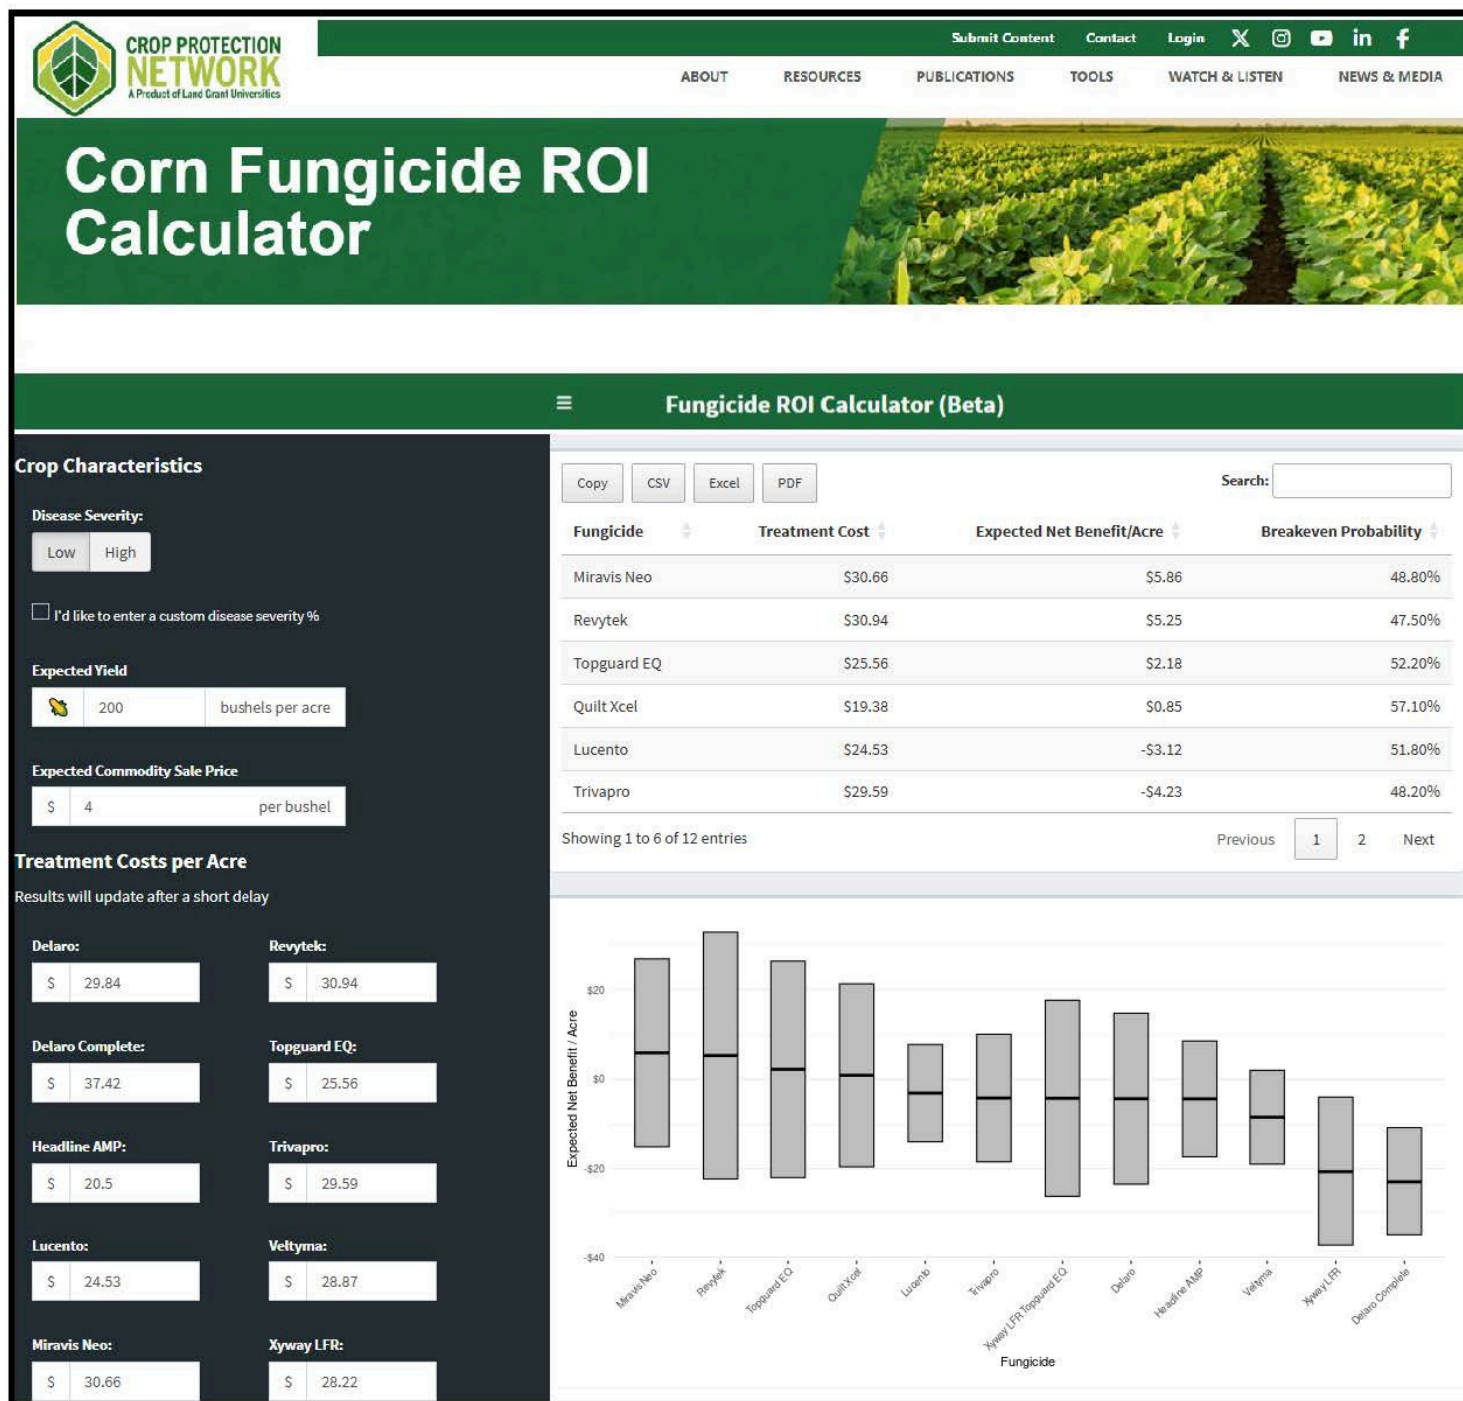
CROP PROTECTION NETWORK
A Product of Land Grant Universities

Submit Content Contact Login

ABOUT RESOURCES PUBLICATIONS TOOLS WATCH & LISTEN NEWS & MEDIA

Corn Fungicide ROI Calculator

Fungicide ROI Calculator (Beta)

Crop Characteristics

Disease Severity:

Low High

I'd like to enter a custom disease severity %

Expected Yield

200 bushels per acre

Expected Commodity Sale Price

$ 4 per bushel

Treatment Costs per Acre

Results will update after a short delay

Delaro: $ 29.84
Revytek: $ 30.94
Delaro Complete: $ 37.42
Topguard EQ: $ 25.56
Headline AMP: $ 20.5
Trivapro: $ 29.59
Lucento: $ 24.53
Veltyma: $ 28.87
Miravis Neo: $ 30.66
Xyway LFR: $ 28.22

Copy CSV Excel PDF

Search:

| Fungicide | Treatment Cost | Expected Net Benefit/Acre | Breakeven Probability |
|---|---|---|---|
| Miravis Neo | $30.66 | $5.86 | 48.80% |
| Revytek | $30.94 | $5.25 | 47.50% |
| Topguard EQ | $25.56 | $2.18 | 52.20% |
| Quilt Xcel | $19.38 | $0.85 | 57.10% |
| Lucento | $24.53 | -$3.12 | 51.80% |
| Trivapro | $29.59 | -$4.23 | 48.20% |

Showing 1 to 6 of 12 entries

Previous 1 2 Next

$20
$0
-$20
-$40

Expected Net Benefit / Acre

Miravis Neo
Revytek
Topguard EQ
Quilt Xcel
Lucento
Trivapro
Xyway LFR Topguard EQ
Delaro
Headline AMP
Veltyma
Xyway LFR
Delaro Complete

Fungicide